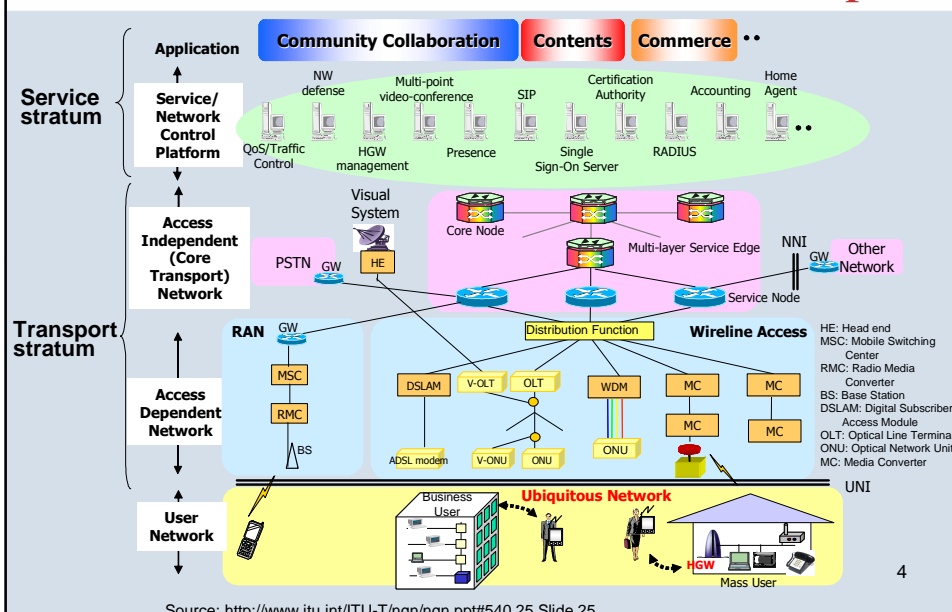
Application

Community Collaboration

Contents

Commerce

••

Service stratum

Service/ Network Control Platform

NW defense

Multi-point video-conference

SIP

Certification Authority

Accounting

Home Agent

QoS/Traffic Control

HGW management

Presence

Single Sign-On Server

RADIUS

••

Transport stratum

Access Independent (Core Transport) Network

Visual System

HE

PSTN

GW

Core Node

Multi-layer Service Edge

NNI

GW

Other Network

Service Node

Access Dependent Network

RAN

GW

MSC

RMC

BS

Distribution Function

Wireline Access

DSLAM

V-OLT

OLT

WDM

MC

MC

MC

MC

ADSL modem

V-ONU

ONU

ONU

HE: Head end
MSC: Mobile Switching Center
RMC: Radio Media Converter
BS: Base Station
DSLAM: Digital Subscriber Access Module
OLT: Optical Line Termina
ONU: Optical Network Unit
MC: Media Converter

UNI

User Network

Business User

Ubiquitous Network

HGW

Mass User

4

Source: http://www.itu.int/ITU-T/ngn/ngn.ppt#540,25,Slide 25